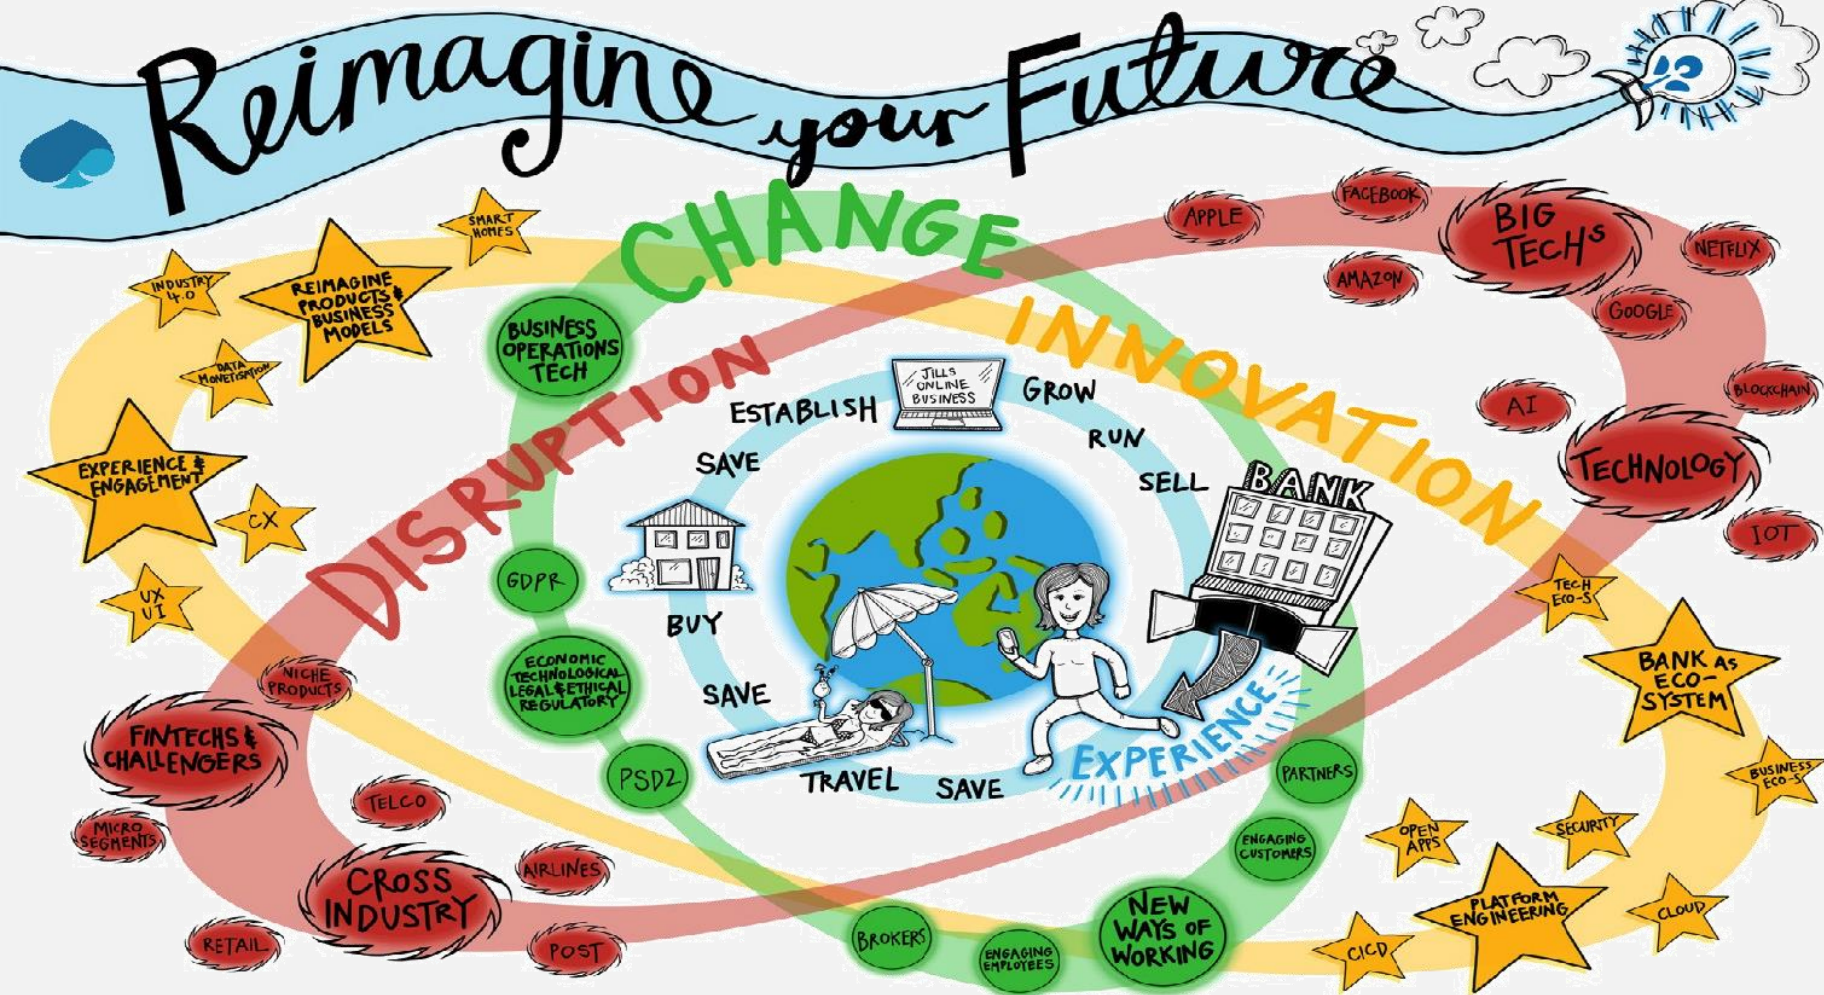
Reimagine your Future

CHANGE
INNOVATION
DISRUPTION

SMART HOMES
INDUSTRY 4.0
REIMAGINE PRODUCTS & BUSINESS MODELS
DATA MONETISATION
EXPERIENCE & ENGAGEMENT
CX
UX UI

BUSINESS OPERATIONS TECH
GDPR
ECONOMIC TECHNOLOGICAL LEGAL & ETHICAL REGULATORY
PSD2
BROKERS
ENGAGING EMPLOYEES
NEW WAYS OF WORKING
ENGAGING CUSTOMERS
PARTNERS

JILLS ONLINE BUSINESS
ESTABLISH
GROW
RUN
SELL
SAVE
BUY
SAVE
TRAVEL
SAVE
BANK
EXPERIENCE

APPLE
FACEBOOK
BIG TECHS
NETFLIX
AMAZON
GOOGLE
AI
BLOCKCHAIN
TECHNOLOGY
IOT

TECH ECO-S
BANK AS ECO-SYSTEM
BUSINESS ECO-S
OPEN APPS
SECURITY
PLATFORM ENGINEERING
CLOUD
CICD

NICHE PRODUCTS
FINTECHS & CHALLENGERS
TELCO
MICRO SEGMENTS
CROSS INDUSTRY
AIRLINES
RETAIL
POST